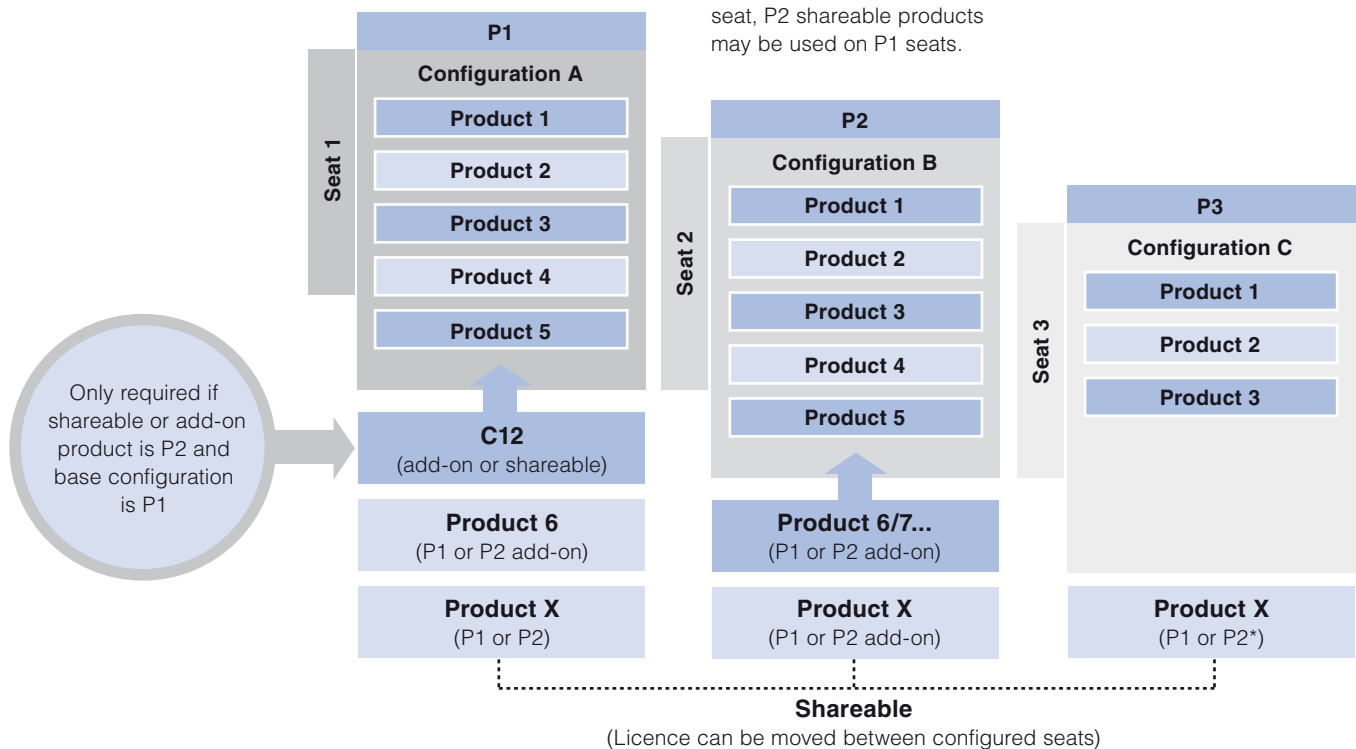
seat, P2 shareable products may be used on P1 seats.

P1

Seat 1

Configuration A

Product 1

Product 2

Product 3

Product 4

Product 5

Only required if shareable or add-on product is P2 and base configuration is P1

C12
(add-on or shareable)

Product 6
(P1 or P2 add-on)

Product X
(P1 or P2)

P2

Seat 2

Configuration B

Product 1

Product 2

Product 3

Product 4

Product 5

Product 6/7...
(P1 or P2 add-on)

Product X
(P1 or P2 add-on)

P3

Seat 3

Configuration C

Product 1

Product 2

Product 3

Product X
(P1 or P2*)

Shareable
(Licence can be moved between configured seats)